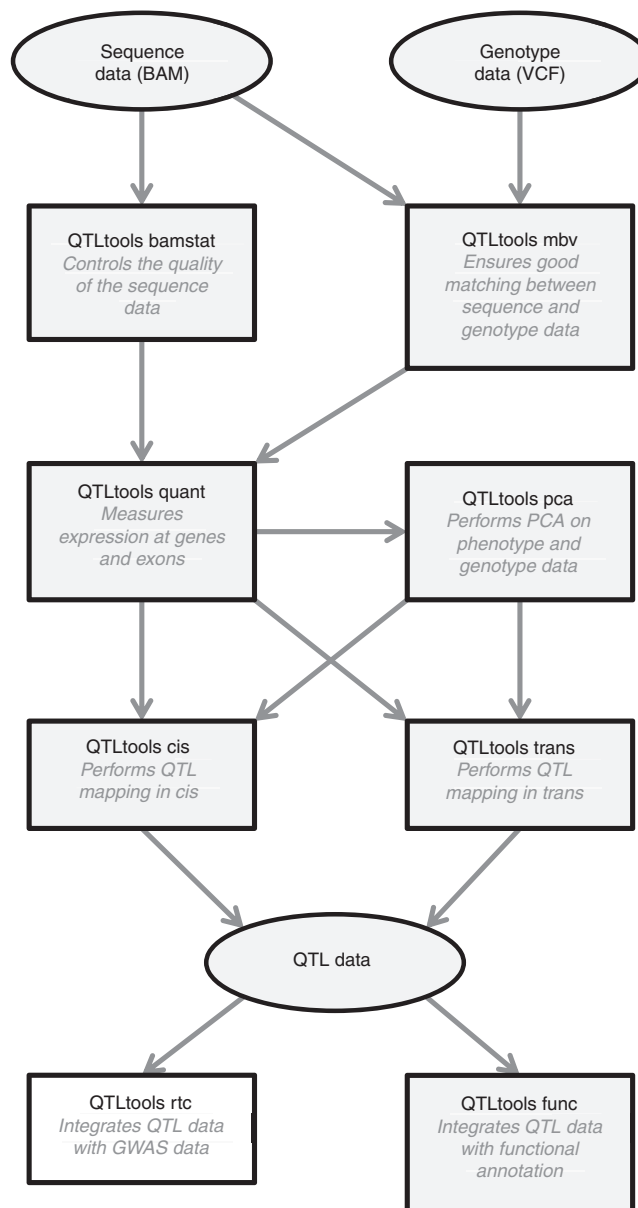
Sequence data (BAM)

Genotype data (VCF)

QTLtools bamstat
Controls the quality of the sequence data

QTLtools mbv
Ensures good matching between sequence and genotype data

QTLtools quant
Measures expression at genes and exons

QTLtools pca
Performs PCA on phenotype and genotype data

QTLtools cis
Performs QTL mapping in cis

QTLtools trans
Performs QTL mapping in trans

QTL data

QTLtools rtc
Integrates QTL data with GWAS data

QTLtools func
Integrates QTL data with functional annotation